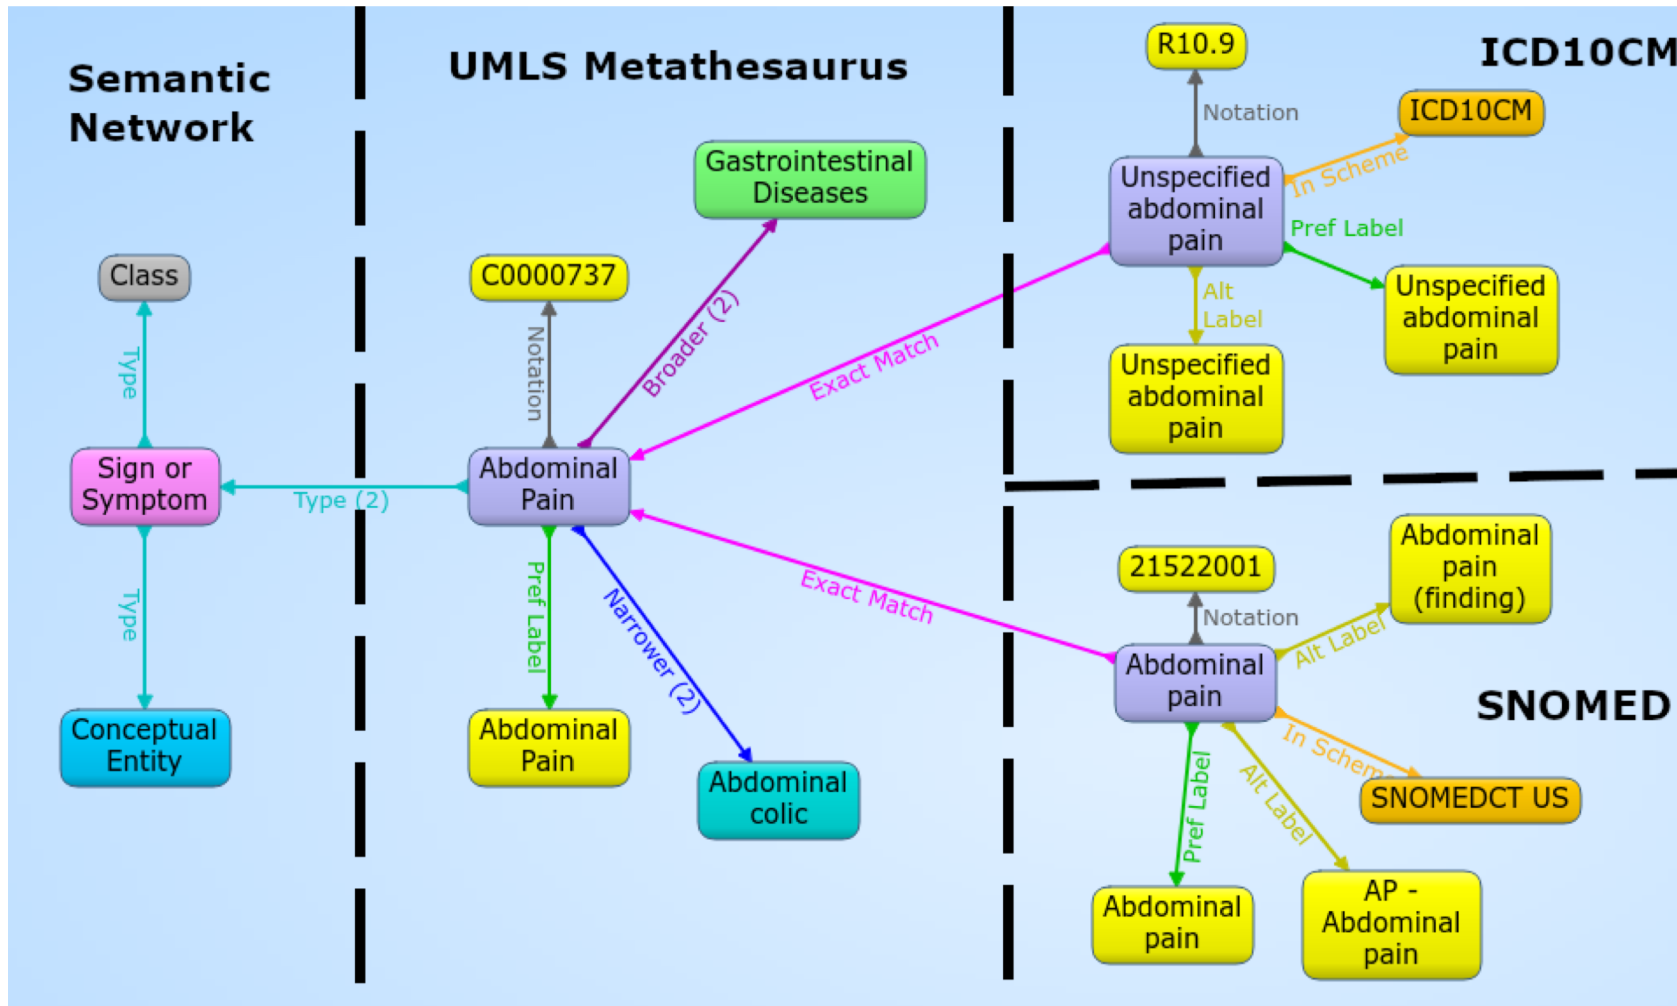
Semantic Network

UMLS Metathesaurus

ICD10CM

Class

Type

Sign or Symptom

Type

Conceptual Entity

Type (2)

C0000737

Notation

Gastrointestinal Diseases

Broader (2)

Abdominal Pain

Pref Label

Abdominal Pain

Narrower (2)

Abdominal colic

Exact Match

Exact Match

R10.9

Notation

ICD10CM

In Scheme

Unspecified abdominal pain

Pref Label

Unspecified abdominal pain

Alt Label

Unspecified abdominal pain

21522001

Notation

Abdominal pain (finding)

Alt Label

Abdominal pain

SNOMED

In Scheme

SNOMEDCT US

Pref Label

Alt Label

Abdominal pain

AP - Abdominal pain